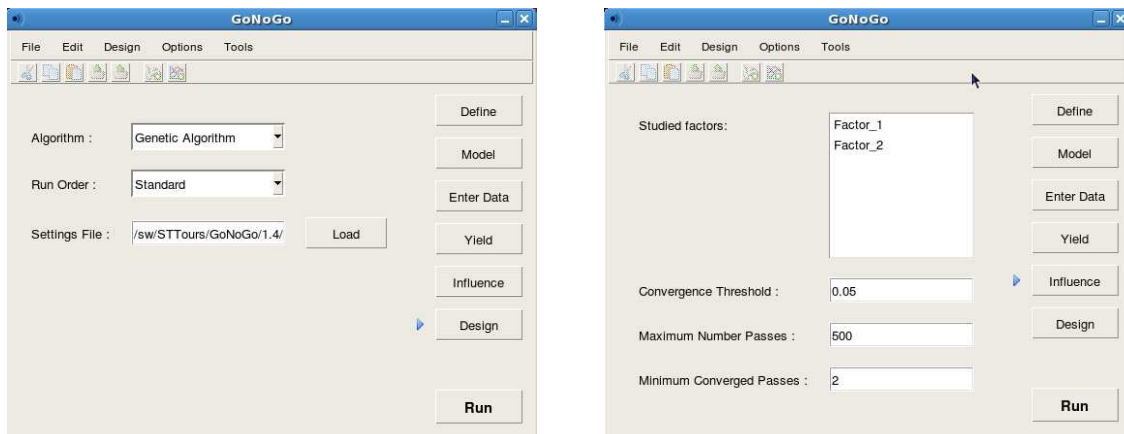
GoNoGo

File Edit Design Options Tools

Algorithm : Genetic Algorithm

Run Order : Standard

Settings File : /sw/STTours/GoNoGo/1.4/ Load

Define

Model

Enter Data

Yield

Influence

Design

Run

GoNoGo

File Edit Design Options Tools

Studied factors:

Factor_1
Factor_2

Convergence Threshold : 0.05

Maximum Number Passes : 500

Minimum Converged Passes : 2

Define

Model

Enter Data

Yield

Influence

Design

Run